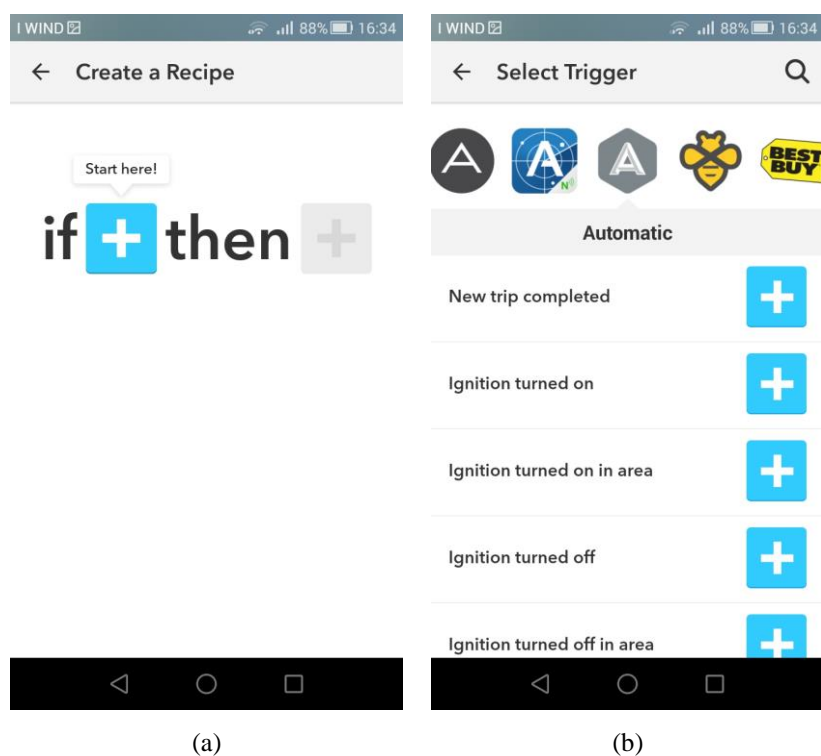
I WIND 88% 16:34

← Create a Recipe

Start here!

if + then +

(a)

I WIND 88% 16:34

← Select Trigger

BEST BUY

Automatic

New trip completed

Ignition turned on

Ignition turned on in area

Ignition turned off

Ignition turned off in area

(b)